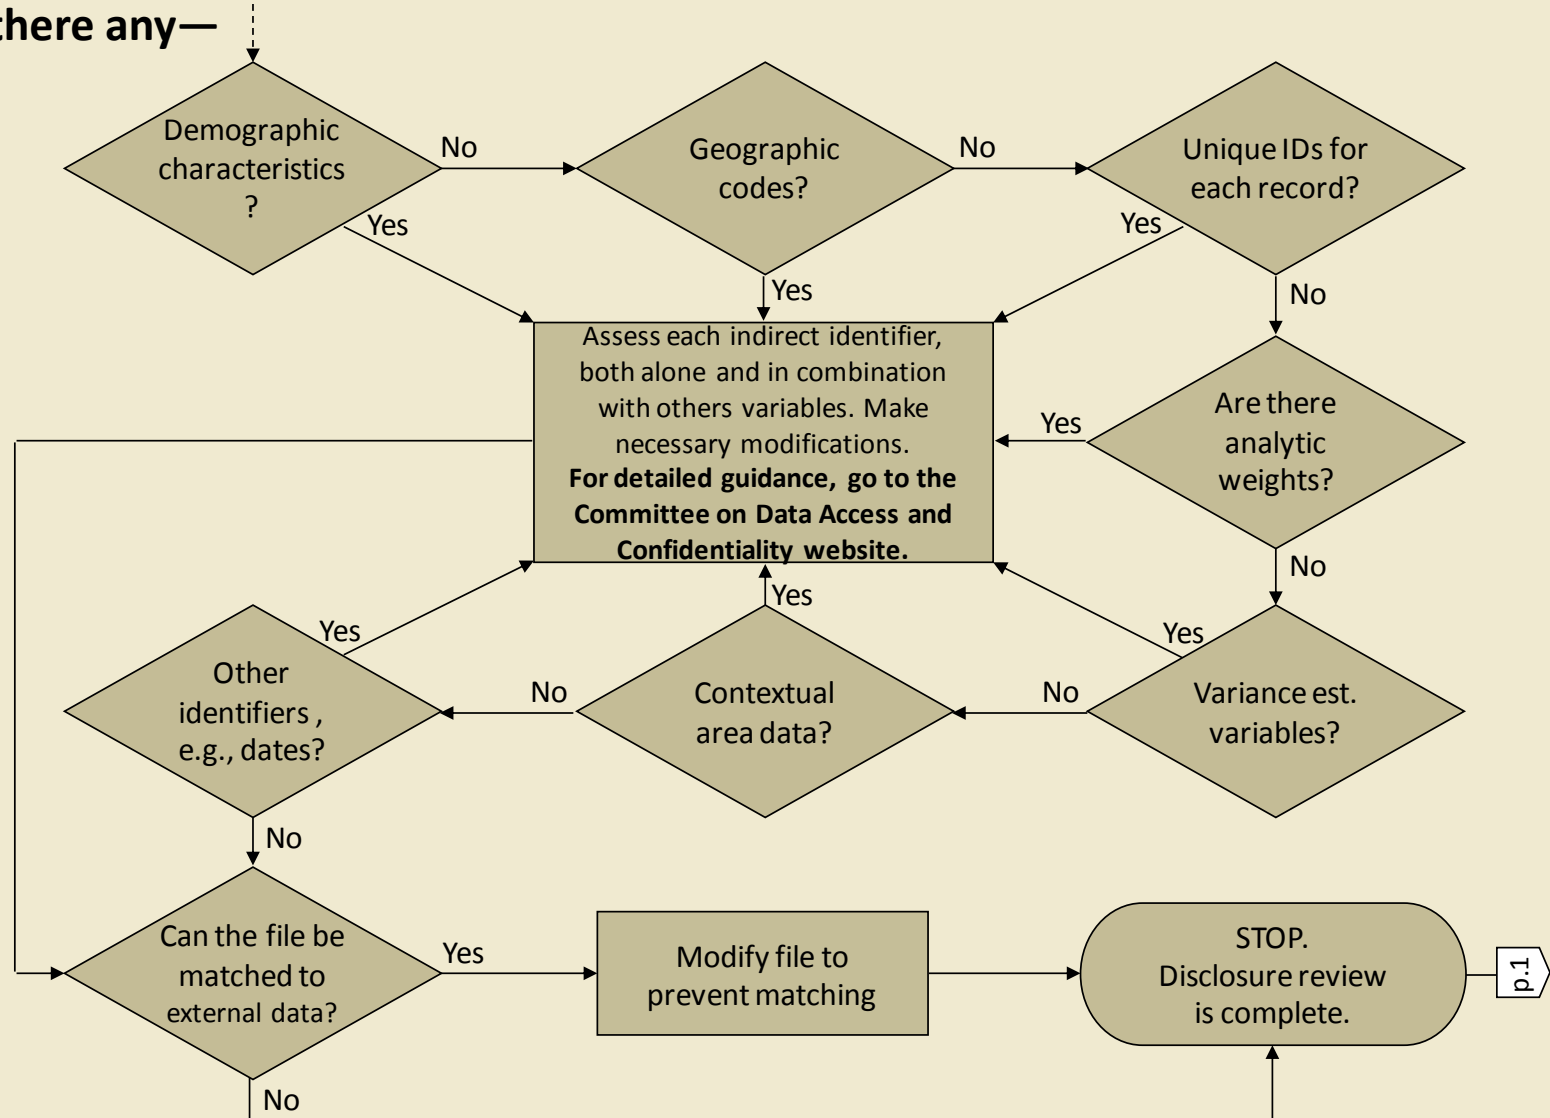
here any—

Demographic characteristics ?

No

Yes

Geographic codes?

No

Yes

Unique IDs for each record?

Yes

No

Assess each indirect identifier, both alone and in combination with others variables. Make necessary modifications.
**For detailed guidance, go to the Committee on Data Access and Confidentiality website.**

Yes

Are there analytic weights?

No

Yes

Yes

Yes

Other identifiers , e.g., dates?

No

Contextual area data?

No

Variance est. variables?

No

Can the file be matched to external data?

Yes

Modify file to prevent matching

STOP. Disclosure review is complete.

p.1

No